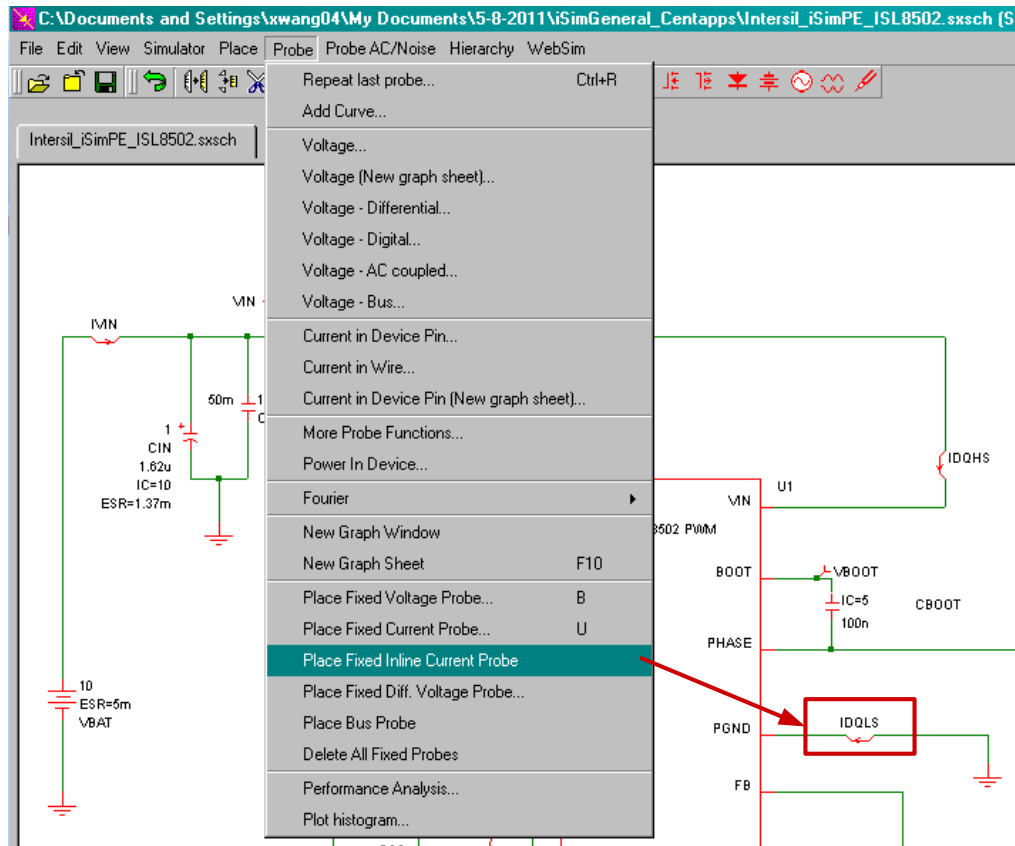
C:\Documents and Settings\xwang04\My Documents\5-8-2011\iSimGeneral_Centapps\Intersil_iSimPE_ISL8502.sxsch (S

File Edit View Simulator Place Probe Probe AC/Noise Hierarchy WebSim

Intersil_iSimPE_ISL8502.sxsch

Repeat last probe... Ctrl+R
Add Curve...
Voltage...
Voltage (New graph sheet)...
Voltage - Differential...
Voltage - Digital...
Voltage - AC coupled...
Voltage - Bus...
Current in Device Pin...
Current in Wire...
Current in Device Pin (New graph sheet)...
More Probe Functions...
Power In Device...
Fourier
New Graph Window
New Graph Sheet F10
Place Fixed Voltage Probe... B
Place Fixed Current Probe... U
Place Fixed Inline Current Probe
Place Fixed Diff. Voltage Probe...
Place Bus Probe
Delete All Fixed Probes
Performance Analysis...
Plot histogram...

VIN
IVIN
50m
1
CIN
1.62u
IC=10
ESR=1.37m
10
ESR=5m
VBAT
IDQHS
U1
VIN
8502 PWM
BOOT
VBOOT
IC=5
100n
CBOOT
PHASE
PGND
IDQLS
FB